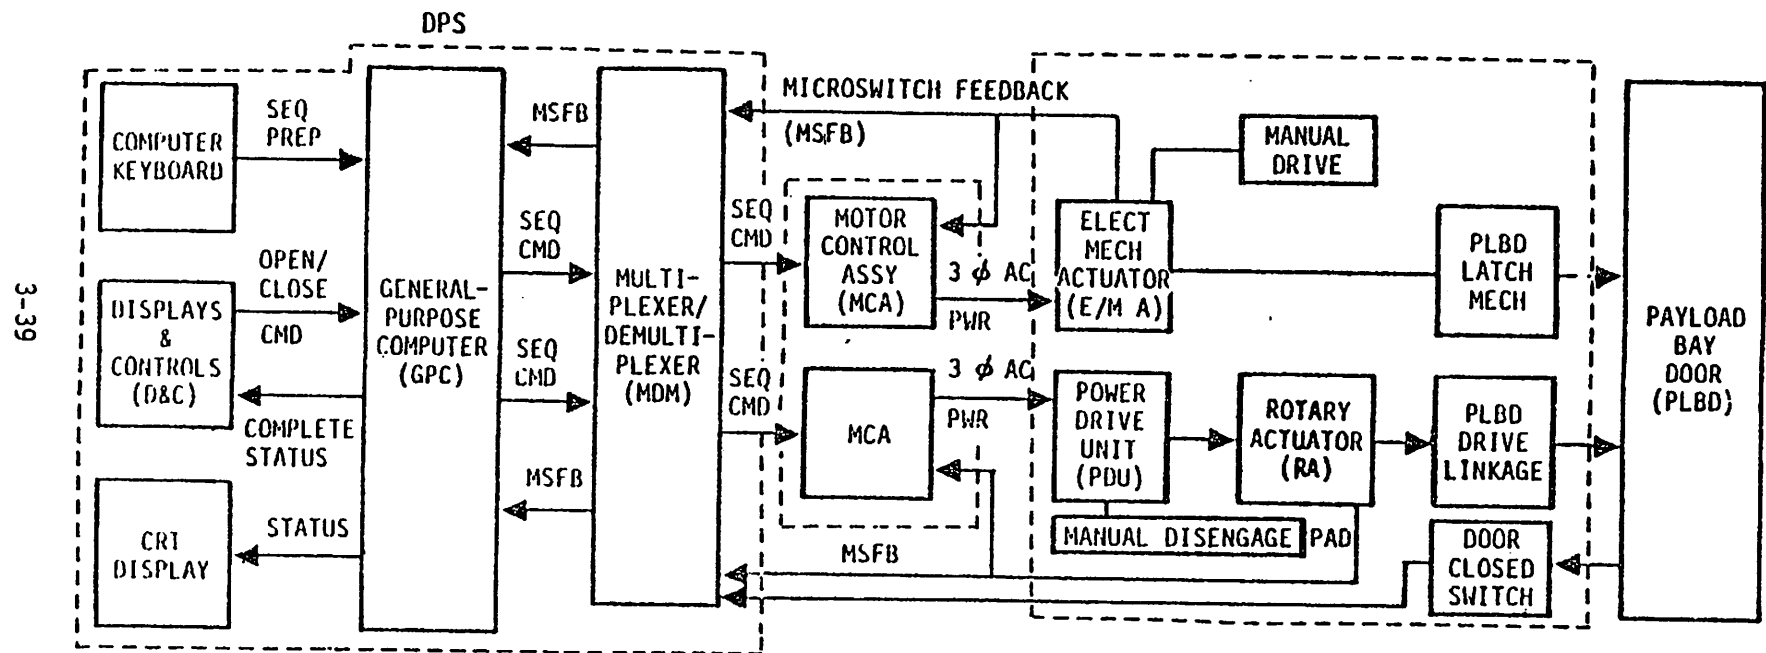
3-39

DPS

COMPUTER KEYBOARD

SEQ PREP

DISPLAYS & CONTROLS (D&C)

OPEN/ CLOSE CMD

COMPLETE STATUS

CRT DISPLAY

STATUS

GENERAL-PURPOSE COMPUTER (GPC)

MSFB

SEQ CMD

SEQ CMD

MSFB

MULTI-PLEXER/ DEMULTI-PLEXER (MDM)

MICROSWITCH FEEDBACK (MSFB)

SEQ CMD

SEQ CMD

MOTOR CONTROL ASSY (MCA)

MCA

3 $\phi$ AC PWR

3 $\phi$ AC PWR

MANUAL DRIVE

ELECT MECH ACTUATOR (E/M A)

PLBD LATCH MECH

POWER DRIVE UNIT (PDU)

ROTARY ACTUATOR (RA)

PLBD DRIVE LINKAGE

MANUAL DISENGAGE PAD

MSFB

DOOR CLOSED SWITCH

PAYLOAD BAY DOOR (PLBD)